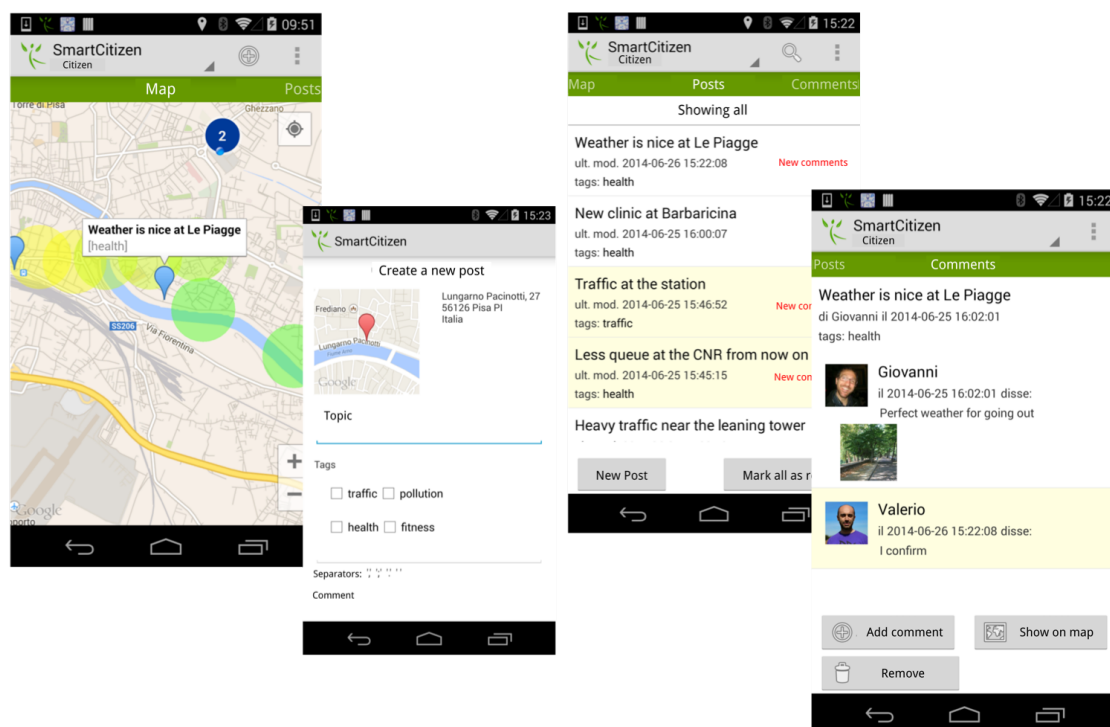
09:51

SmartCitizen
Citizen

Map Posts

Torre di Pisa Ghezzano

2

Weather is nice at Le Piagge
[health]

SS206 Via Fiorentina

Google

15:23

SmartCitizen

Create a new post

Frediano

Lungarno Pacinotti

Google

Lungarno Pacinotti, 27
56126 Pisa PI
Italia

Topic

Tags

traffic pollution

health fitness

Separators: ',' ';' '.' ' '

Comment

15:22

SmartCitizen
Citizen

Map Posts Comments

Showing all

Weather is nice at Le Piagge
ult. mod. 2014-06-26 15:22:08
New comments
tags: health

New clinic at Barbaricina
ult. mod. 2014-06-25 16:00:07
tags: health

Traffic at the station
ult. mod. 2014-06-25 15:46:52
New com
tags: traffic

Less queue at the CNR from now on
ult. mod. 2014-06-25 15:45:15
New com
tags: health

Heavy traffic near the leaning tower

New Post

Mark all as r

15:22

SmartCitizen
Citizen

Posts Comments

Weather is nice at Le Piagge
di Giovanni il 2014-06-25 16:02:01
tags: health

Giovanni
il 2014-06-25 16:02:01 disse:
Perfect weather for going out

Valerio
il 2014-06-26 15:22:08 disse:
I confirm

Add comment

Show on map

Remove